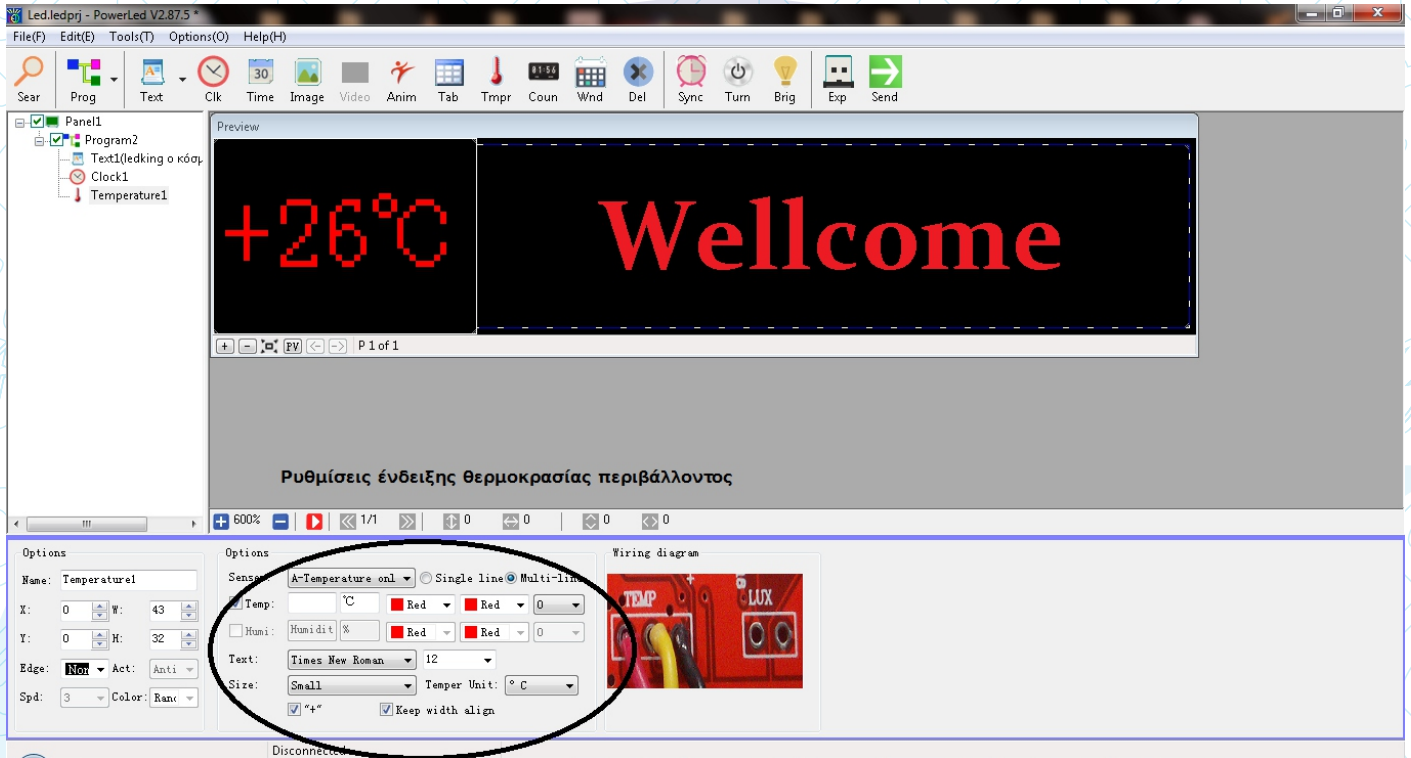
Led.ledprj - PowerLed V2.87.5 *

File(F) Edit(E) Tools(T) Options(O) Help(H)

Sear Prog Text Clk Time Image Video Anim Tab Tmpr Coun Wnd Del Sync Turn Brig Exp Send

Panel1
Program2
Text1(ledking ο κόσμ
Clock1
Temperature1

Preview

+26°C

Wellcome

P 1 of 1

Ρυθμίσεις ένδειξης θερμοκρασίας περιβάλλοντος

600% 1/1 0 0 0 0

Options
Name: Temperature1
X: 0 W: 43
Y: 0 H: 32
Edge: Non Act: Anti
Spd: 3 Color: Ranc

Options
Sensor: A-Temperature onl Single line Multi-line
Temp: °C Red Red 0
Humi: Humidit % Red Red 0
Text: Times New Roman 12
Size: Small Temper Unit: ° C
"+" Keep width align

Wiring diagram
TEMP LUX

Disconnected